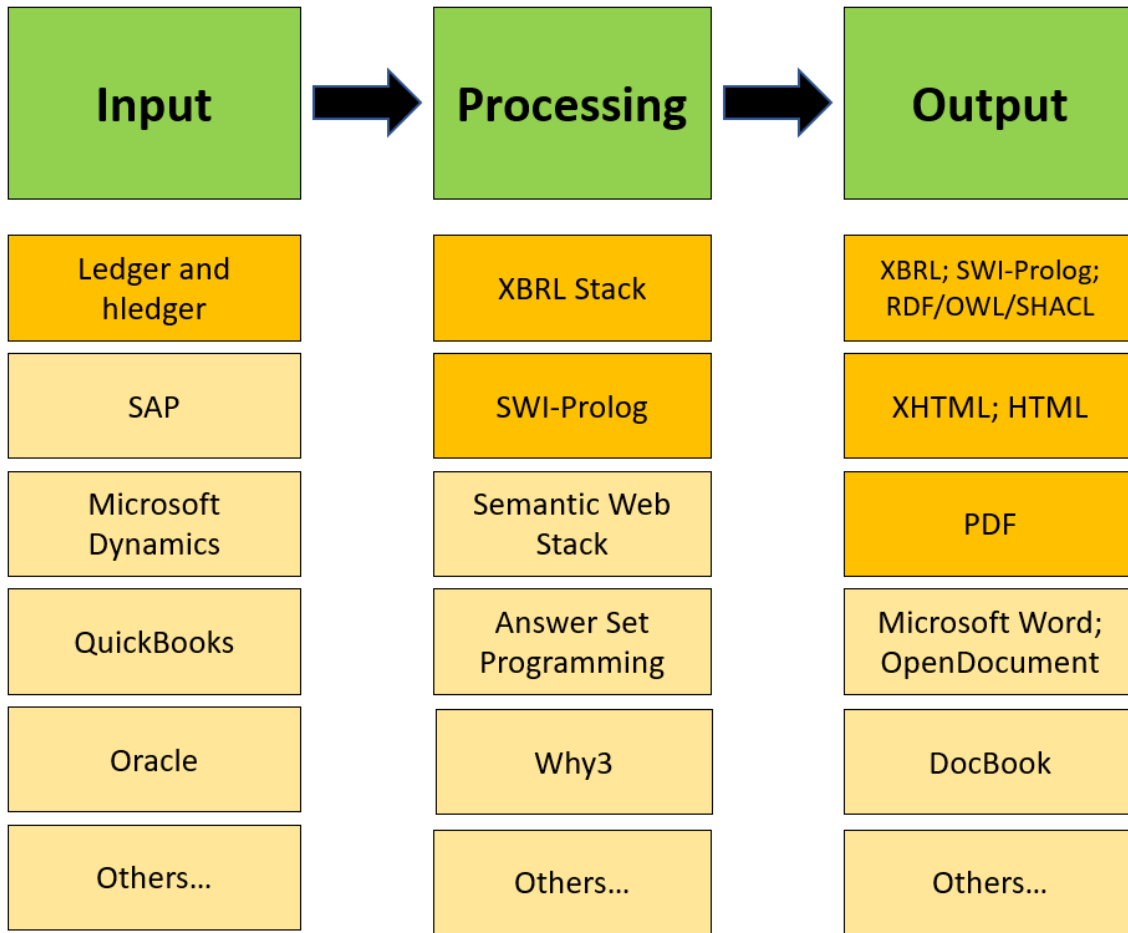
Input

Processing

Output

Ledger and hledger

SAP

Microsoft Dynamics

QuickBooks

Oracle

Others…

XBRL Stack

SWI-Prolog

Semantic Web Stack

Answer Set Programming

Why3

Others…

XBRL; SWI-Prolog; RDF/OWL/SHACL

XHTML; HTML

PDF

Microsoft Word; OpenDocument

DocBook

Others…